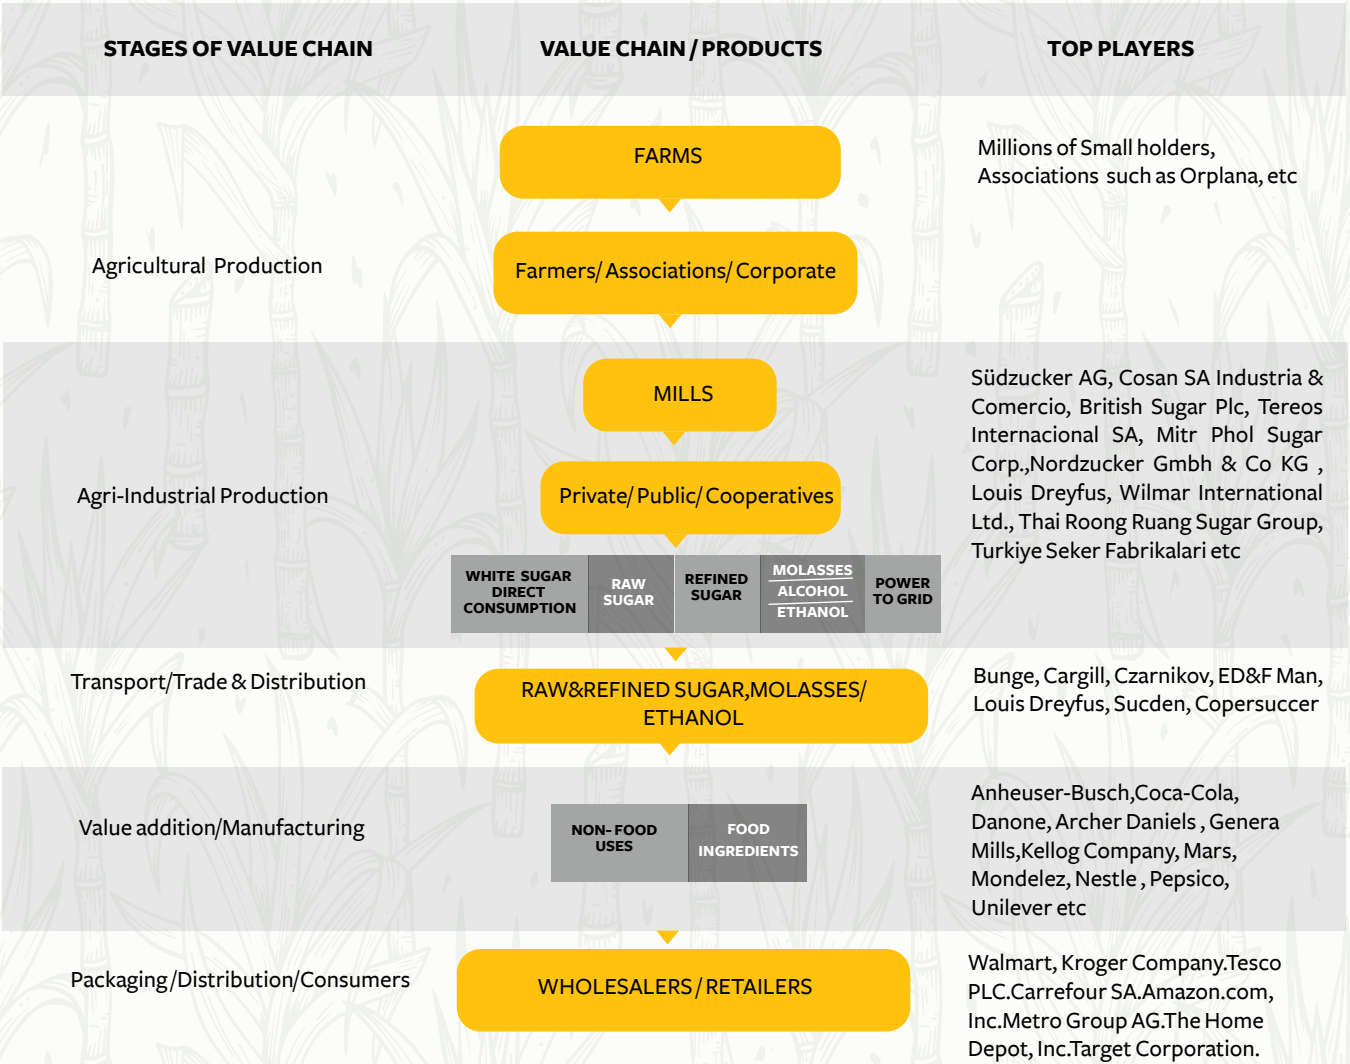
| STAGES OF VALUE CHAIN | VALUE CHAIN / PRODUCTS | TOP PLAYERS |
|---|---|---|
| Agricultural Production | FARMS<br>Farmers/ Associations/ Corporate | Millions of Small holders, Associations such as Orplana, etc |
| Agri-Industrial Production | MILLS<br>Private/ Public/ Cooperatives<br>WHITE SUGAR DIRECT CONSUMPTION \| RAW SUGAR \| REFINED SUGAR \| MOLASSES ALCOHOL ETHANOL \| POWER TO GRID | Südzucker AG, Cosan SA Industria & Comercio, British Sugar Plc, Tereos Internacional SA, Mitr Phol Sugar Corp.,Nordzucker Gmbh & Co KG , Louis Dreyfus, Wilmar International Ltd., Thai Roong Ruang Sugar Group, Turkiye Seker Fabrikalari etc |
| Transport/Trade & Distribution | RAW&REFINED SUGAR,MOLASSES/ ETHANOL | Bunge, Cargill, Czarnikov, ED&F Man, Louis Dreyfus, Sucden, Copersuccer |
| Value addition/Manufacturing | NON- FOOD USES \| FOOD INGREDIENTS | Anheuser-Busch,Coca-Cola, Danone, Archer Daniels , Genera Mills,Kellog Company, Mars, Mondelez, Nestle , Pepsico, Unilever etc |
| Packaging /Distribution/Consumers | WHOLESALERS / RETAILERS | Walmart, Kroger Company.Tesco PLC.Carrefour SA.Amazon.com, Inc.Metro Group AG.The Home Depot, Inc.Target Corporation. |